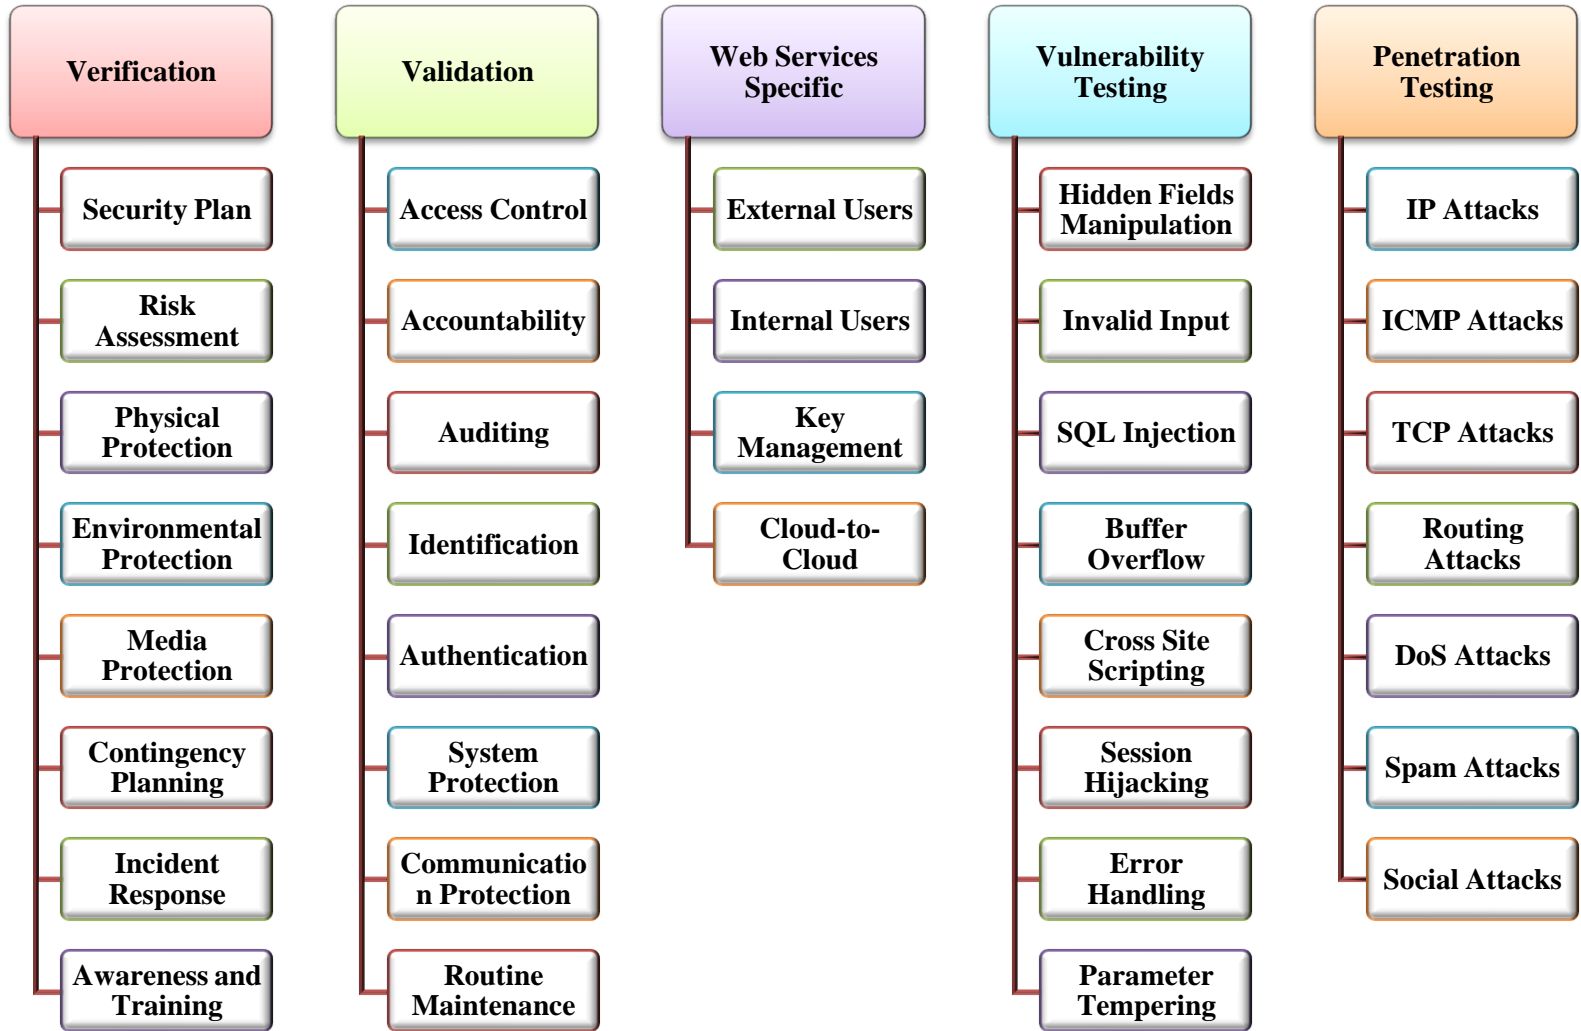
Verification

Security Plan

Risk Assessment

Physical Protection

Environmental Protection

Media Protection

Contingency Planning

Incident Response

Awareness and Training

Validation

Access Control

Accountability

Auditing

Identification

Authentication

System Protection

Communicatio n Protection

Routine Maintenance

Web Services Specific

External Users

Internal Users

Key Management

Cloud-to-Cloud

Vulnerability Testing

Hidden Fields Manipulation

Invalid Input

SQL Injection

Buffer Overflow

Cross Site Scripting

Session Hijacking

Error Handling

Parameter Tempering

Penetration Testing

IP Attacks

ICMP Attacks

TCP Attacks

Routing Attacks

DoS Attacks

Spam Attacks

Social Attacks